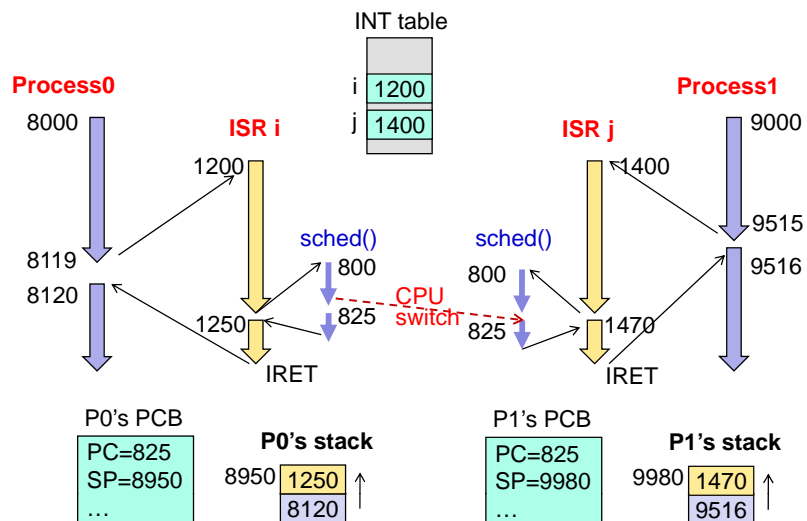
INT table

i 1200

j 1400

Process0

8000

8119

8120

ISR i

1200

1250

IRET

sched()

800

825

CPU switch

sched()

800

825

ISR j

1400

1470

IRET

Process1

9000

9515

9516

P0's PCB

PC=825
SP=8950
…

P0's stack

| 8950 | 1250 |
|---|---|
| | 8120 |

P1's PCB

PC=825
SP=9980
…

P1's stack

| 9980 | 1470 |
|---|---|
| | 9516 |